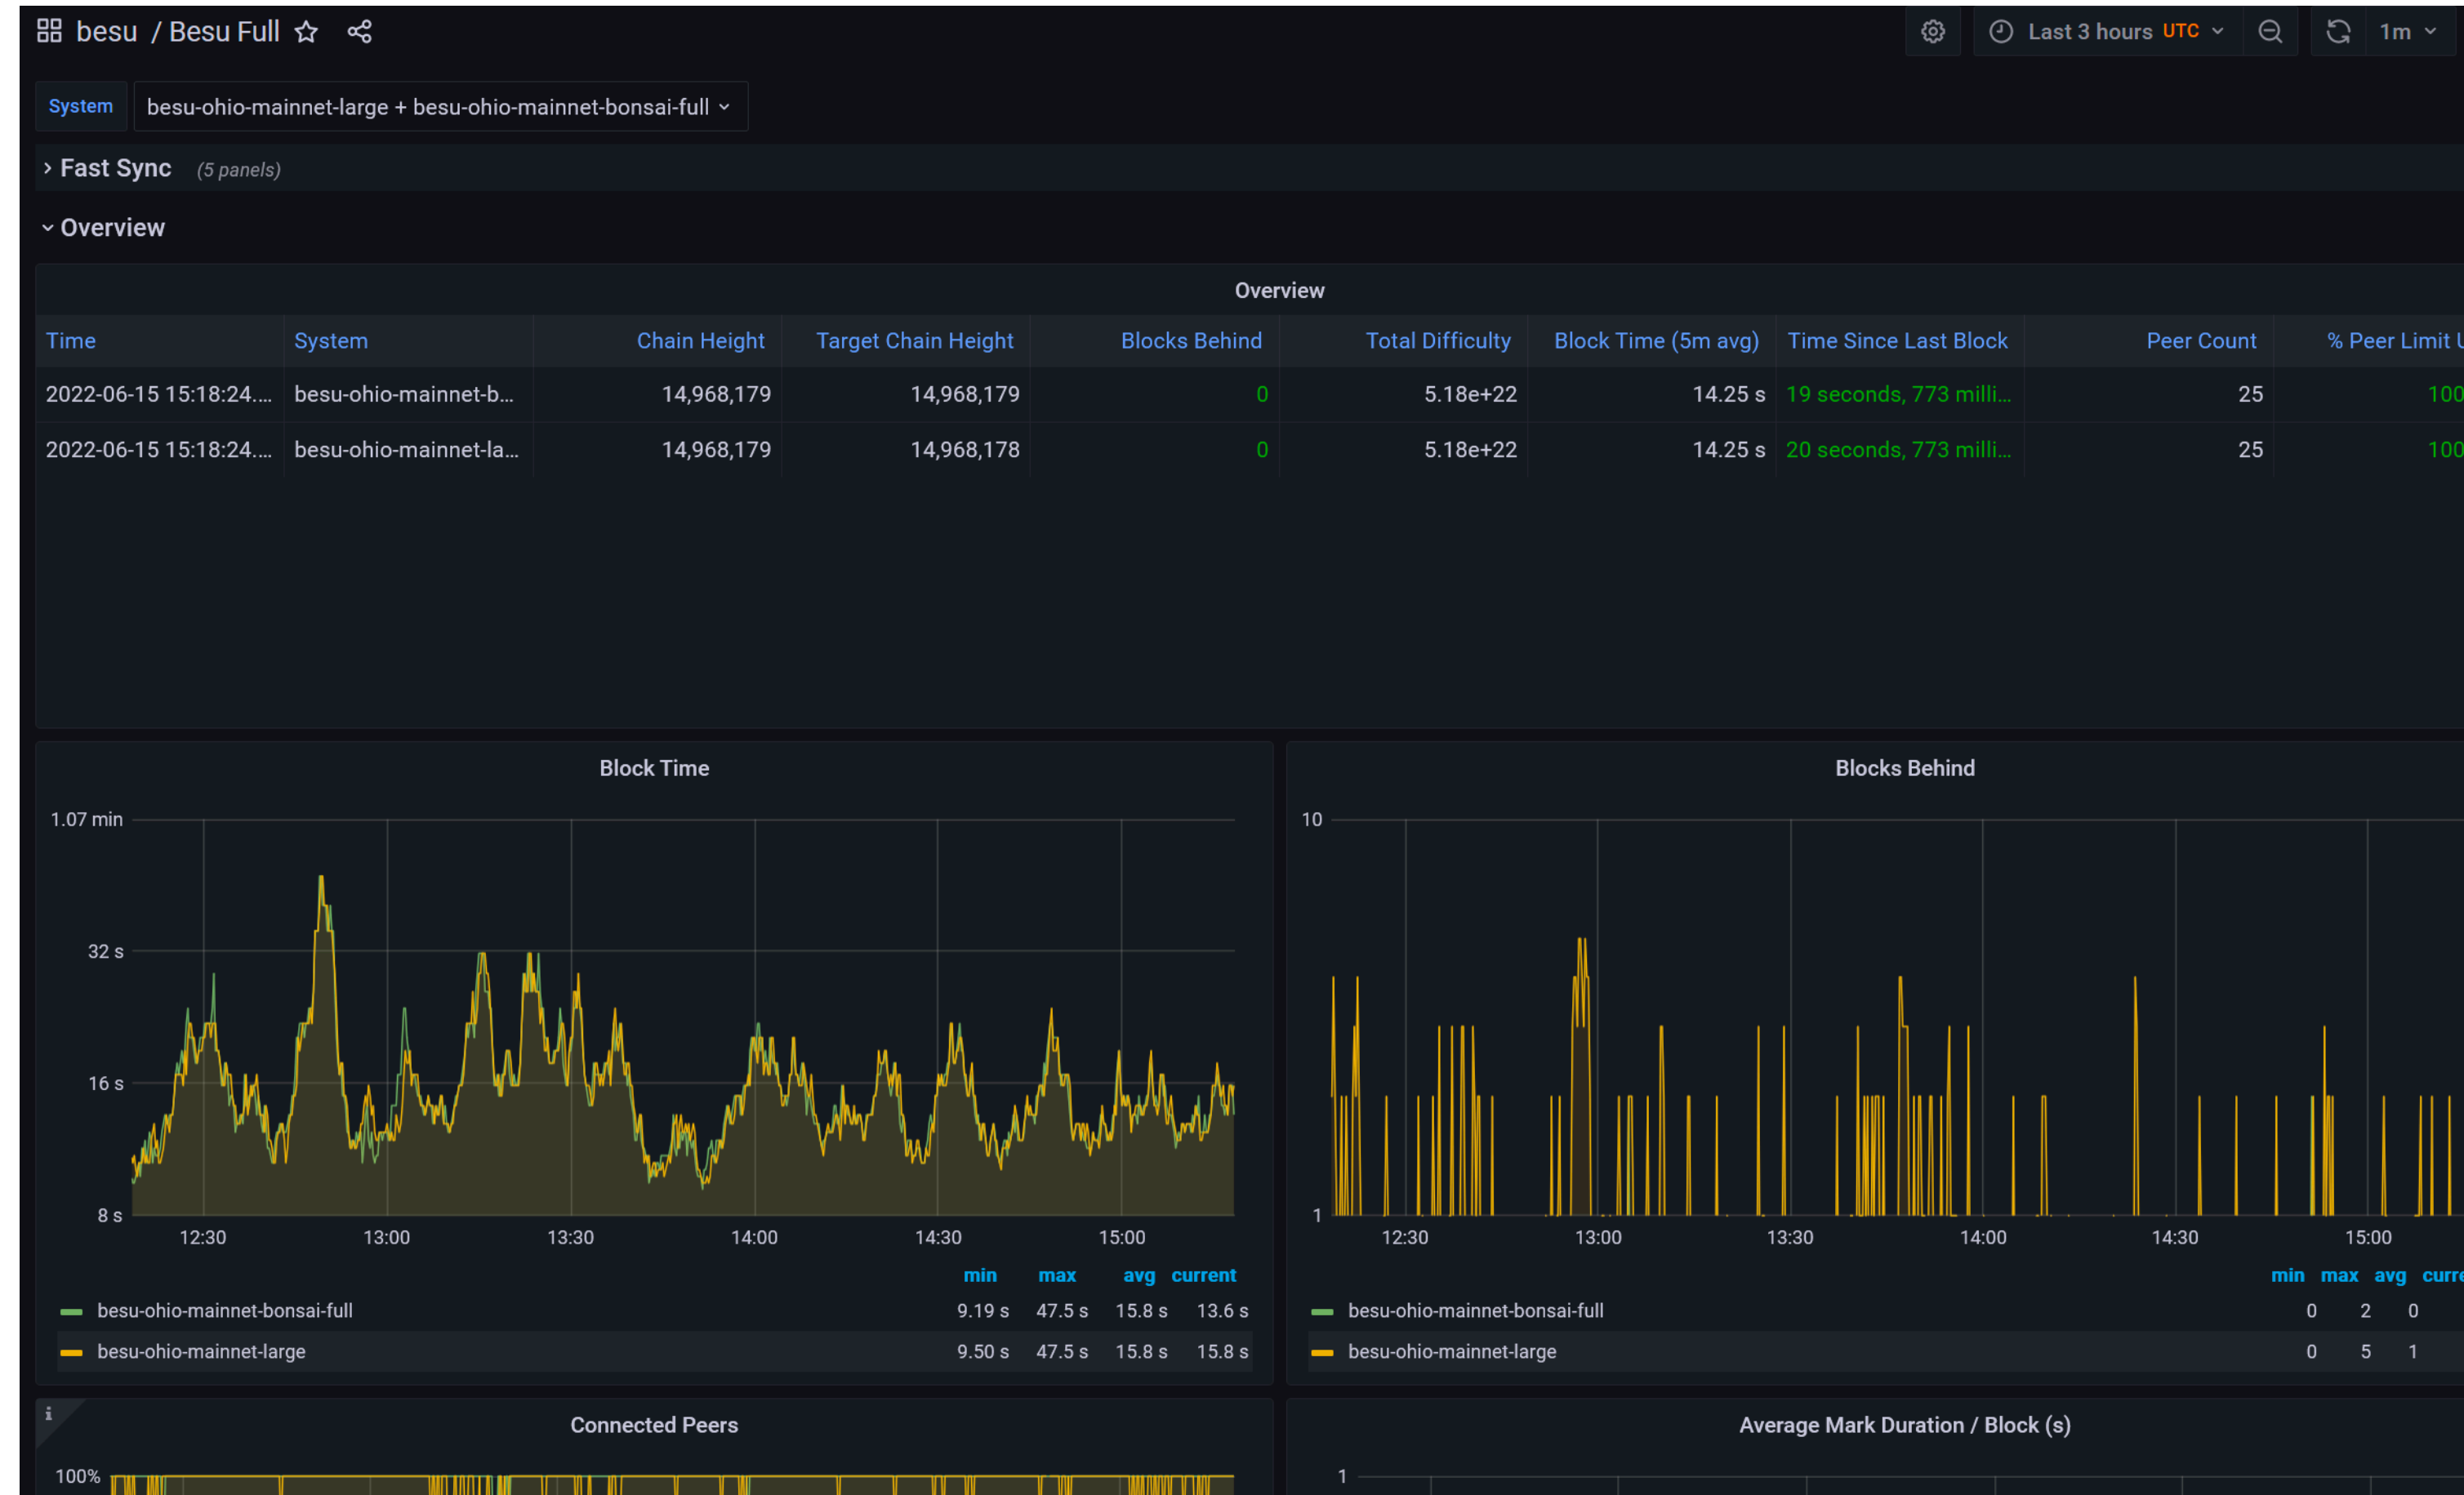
besu / Besu Full

Last 3 hours UTC

1m

System besu-ohio-mainnet-large + besu-ohio-mainnet-bonsai-full

› Fast Sync (5 panels)

⌄ Overview

Overview

| Time | System | Chain Height | Target Chain Height | Blocks Behind | Total Difficulty | Block Time (5m avg) | Time Since Last Block | Peer Count | % Peer Limit U |
|---|---|---|---|---|---|---|---|---|---|
| 2022-06-15 15:18:24.... | besu-ohio-mainnet-b... | 14,968,179 | 14,968,179 | 0 | 5.18e+22 | 14.25 s | 19 seconds, 773 milli... | 25 | 100 |
| 2022-06-15 15:18:24.... | besu-ohio-mainnet-la... | 14,968,179 | 14,968,178 | 0 | 5.18e+22 | 14.25 s | 20 seconds, 773 milli... | 25 | 100 |

Block Time

1.07 min
32 s
16 s
8 s
12:30 13:00 13:30 14:00 14:30 15:00

| | min | max | avg | current |
|---|---|---|---|---|
| besu-ohio-mainnet-bonsai-full | 9.19 s | 47.5 s | 15.8 s | 13.6 s |
| besu-ohio-mainnet-large | 9.50 s | 47.5 s | 15.8 s | 15.8 s |

Blocks Behind

10
1
12:30 13:00 13:30 14:00 14:30 15:00

| | min | max | avg | curre |
|---|---|---|---|---|
| besu-ohio-mainnet-bonsai-full | 0 | 2 | 0 | |
| besu-ohio-mainnet-large | 0 | 5 | 1 | |

i
Connected Peers

100%

Average Mark Duration / Block (s)

1